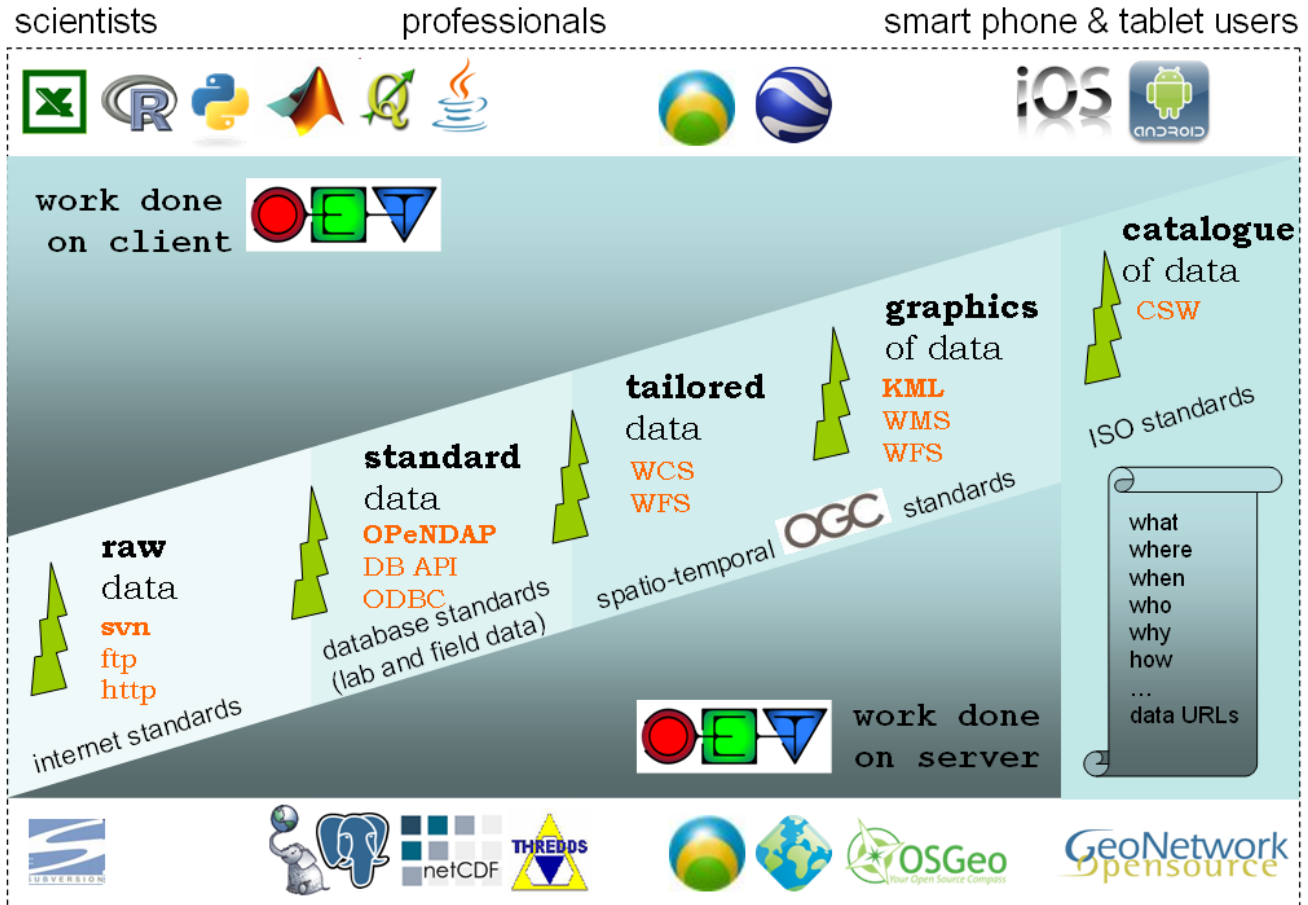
scientists professionals smart phone & tablet users

iOS ANDROID

work done on client

catalogue of data
CSW

graphics of data
KML
WMS
WFS

tailored data
WCS
WFS

standard data
OPeNDAP
DB API
ODBC

raw data
svn
ftp
http

ISO standards

spatio-temporal OGC standards

database standards (lab and field data)

internet standards

what
where
when
who
why
how
...
data URLs

work done on server

SUBVERSION netCDF THREDDS OSGeo Your Open Source Compass GeoNetwork opensource